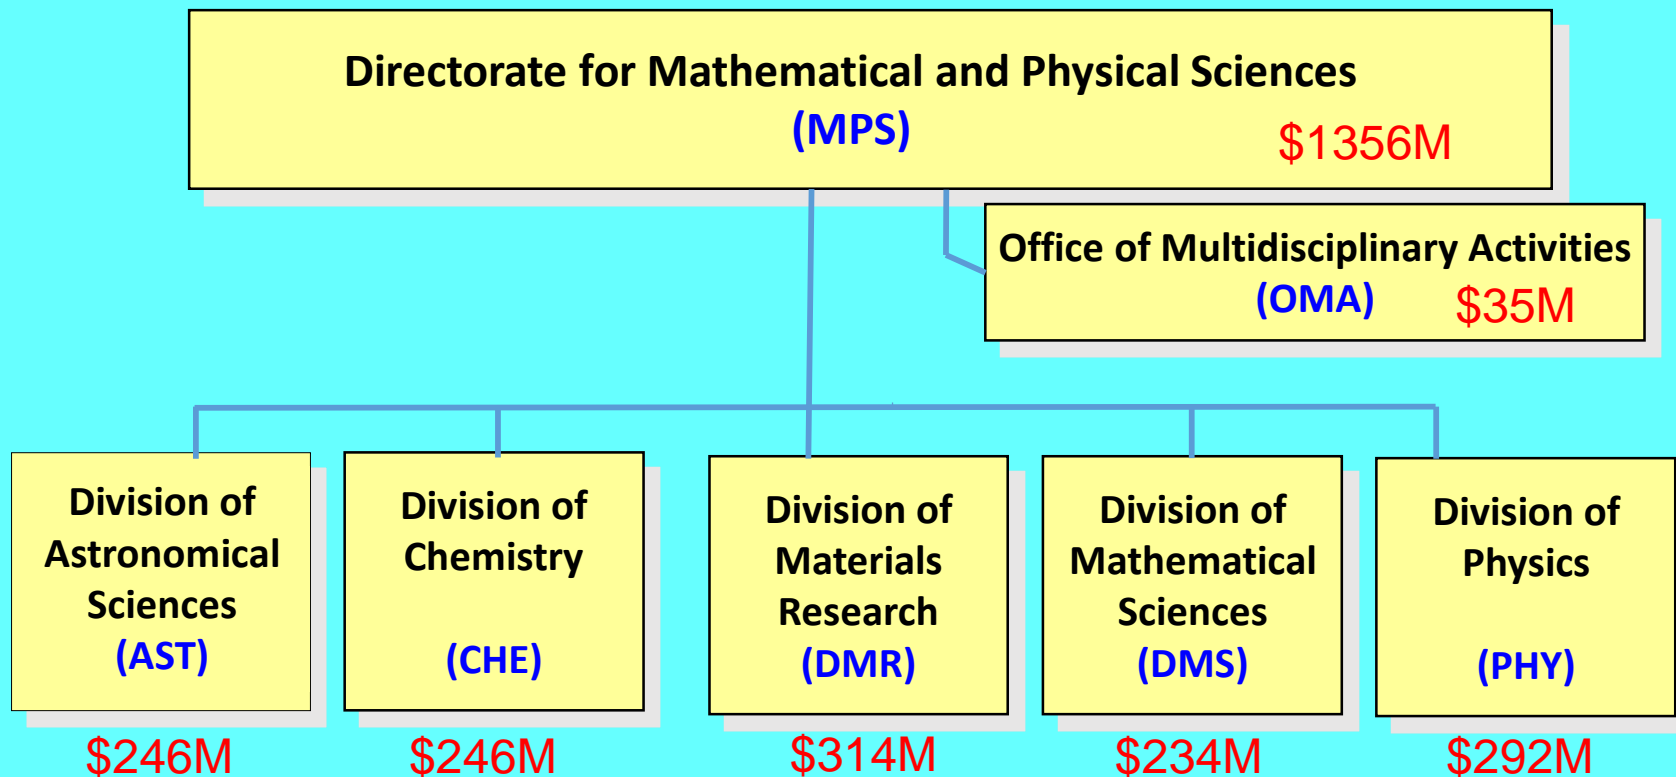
Directorate for Mathematical and Physical Sciences
(MPS)
$1356M

Office of Multidisciplinary Activities
(OMA) $35M

Division of Astronomical Sciences
(AST)
$246M

Division of Chemistry
(CHE)
$246M

Division of Materials Research
(DMR)
$314M

Division of Mathematical Sciences
(DMS)
$234M

Division of Physics
(PHY)
$292M